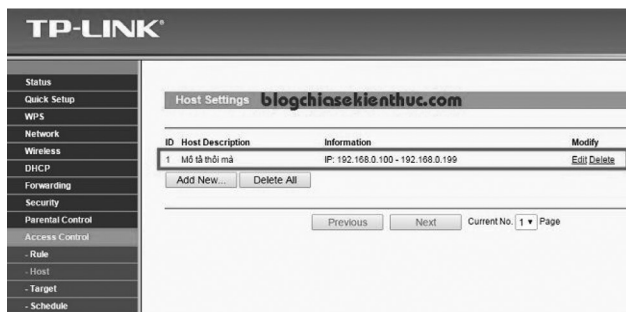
TP-LINK®

Status
Quick Setup
WPS
Network
Wireless
DHCP
Forwarding
Security
Parental Control
Access Control
- Rule
- Host
- Target
- Schedule

Host Settings blogchiasekienthuc.com

| ID | Host Description | Information | Modify |
|---|---|---|---|
| 1 | Mô tả thôi mà | IP: 192.168.0.100 - 192.168.0.199 | Edit Delete |

Add New... Delete All

Previous Next Current No. 1 ▾ Page